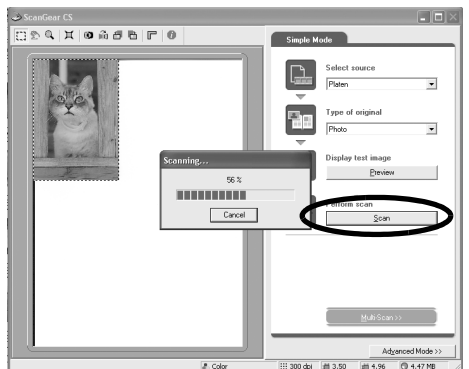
ScanGear CS

Simple Mode

Select source
Platen

Type of original
Photo

Display test image
Preview

Scanning...
56 %
Cancel

Perform scan
Scan

Multi Scan >>

Advanced Mode >>

Color
300 dpi
3.50
4.96
4.47 MB